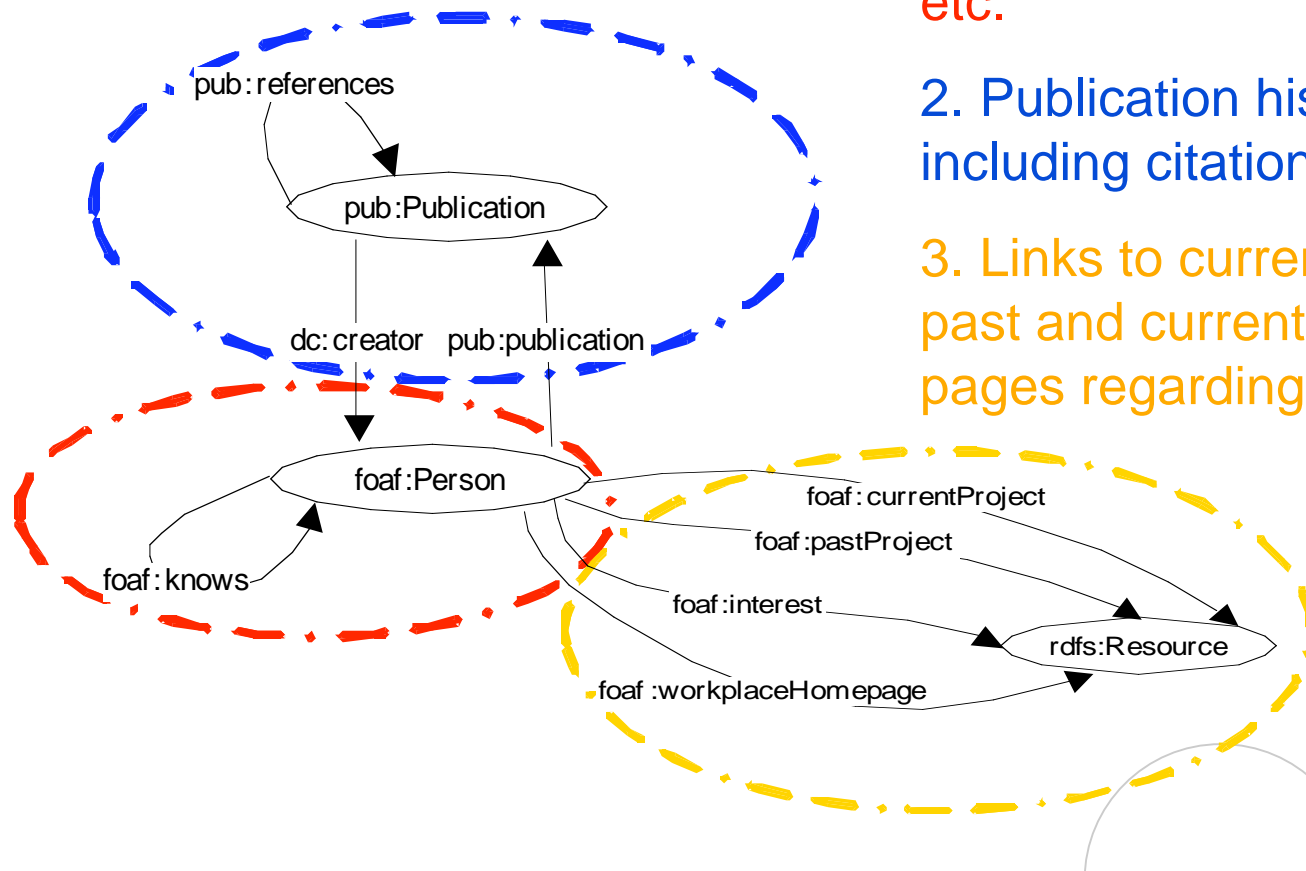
etc.

2. Publication his including citation

3. Links to curren past and current pages regarding

pub:references
pub:Publication
dc:creator
pub:publication
foaf:Person
foaf:knows
foaf:currentProject
foaf:pastProject
foaf:interest
rdfs:Resource
foaf :workplaceHomepage